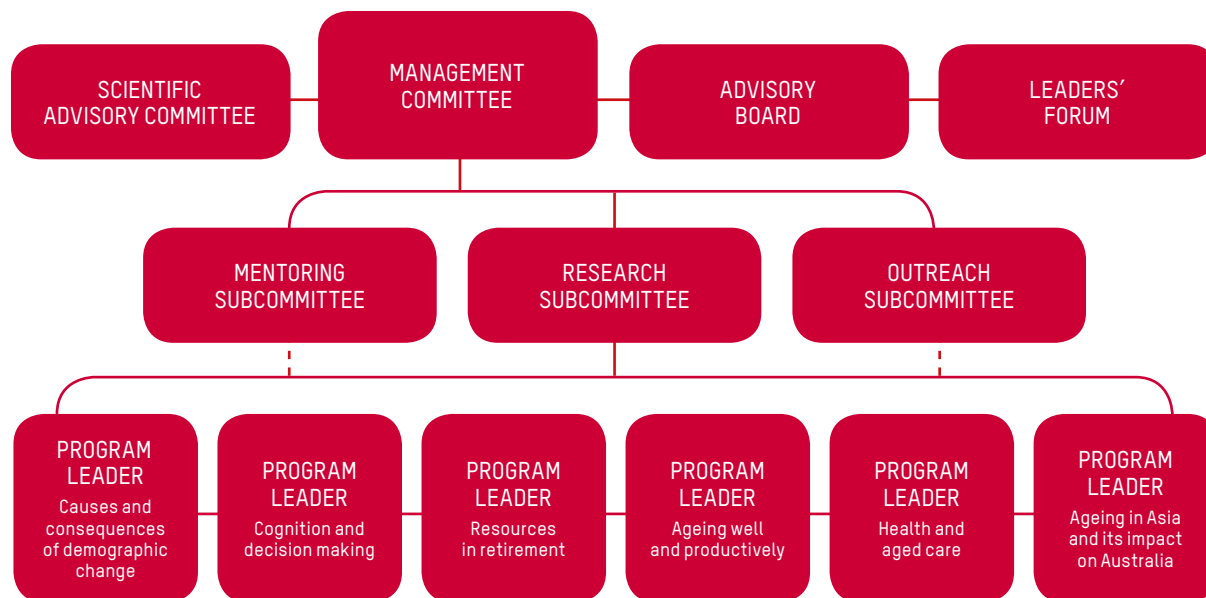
SCIENTIFIC ADVISORY COMMITTEE

MANAGEMENT COMMITTEE

ADVISORY BOARD

LEADERS' FORUM

MENTORING SUBCOMMITTEE

RESEARCH SUBCOMMITTEE

OUTREACH SUBCOMMITTEE

PROGRAM LEADER
Causes and consequences of demographic change

PROGRAM LEADER
Cognition and decision making

PROGRAM LEADER
Resources in retirement

PROGRAM LEADER
Ageing well and productively

PROGRAM LEADER
Health and aged care

PROGRAM LEADER
Ageing in Asia and its impact on Australia